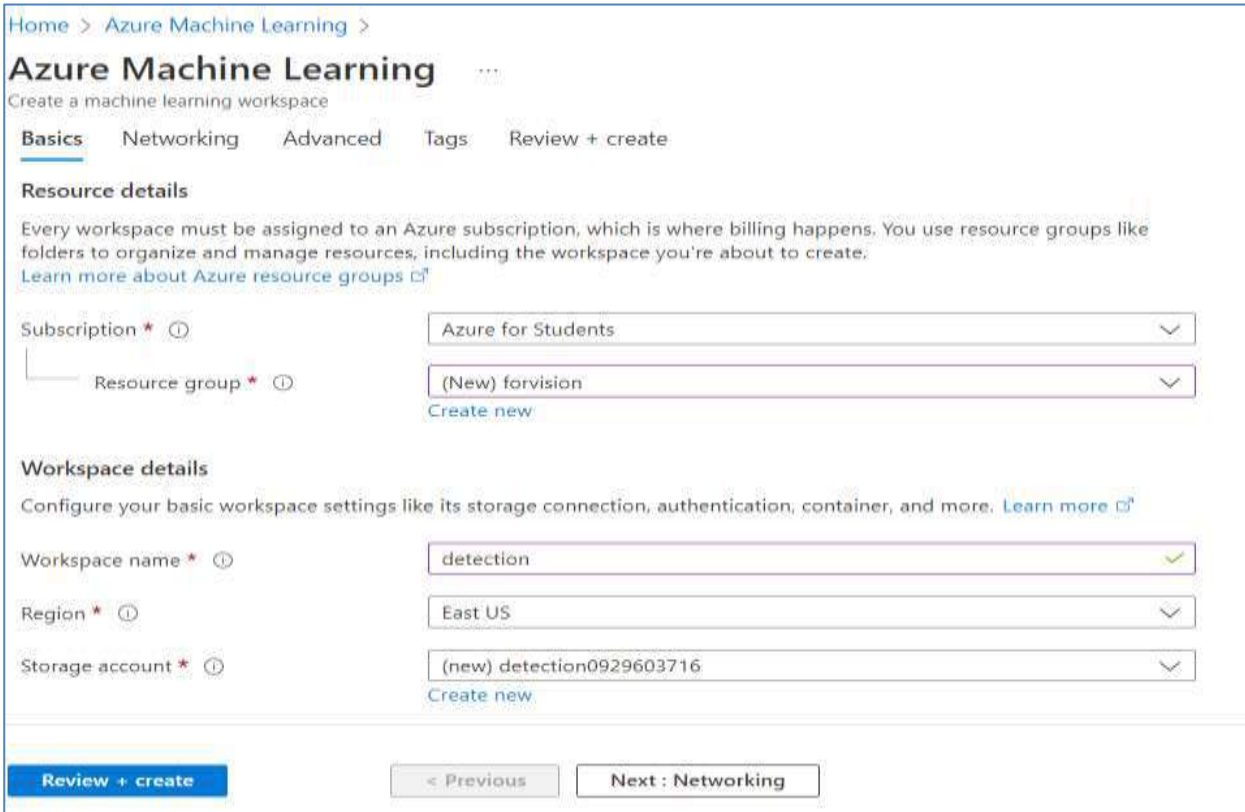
Home > Azure Machine Learning >

Azure Machine Learning ...

Create a machine learning workspace

Basics Networking Advanced Tags Review + create

Resource details

Every workspace must be assigned to an Azure subscription, which is where billing happens. You use resource groups like folders to organize and manage resources, including the workspace you're about to create.
Learn more about Azure resource groups

Subscription * ⓘ Azure for Students

Resource group * ⓘ (New) forvision

Create new

Workspace details

Configure your basic workspace settings like its storage connection, authentication, container, and more. Learn more

Workspace name * ⓘ detection

Region * ⓘ East US

Storage account * ⓘ (new) detection0929603716

Create new

Review + create < Previous Next : Networking